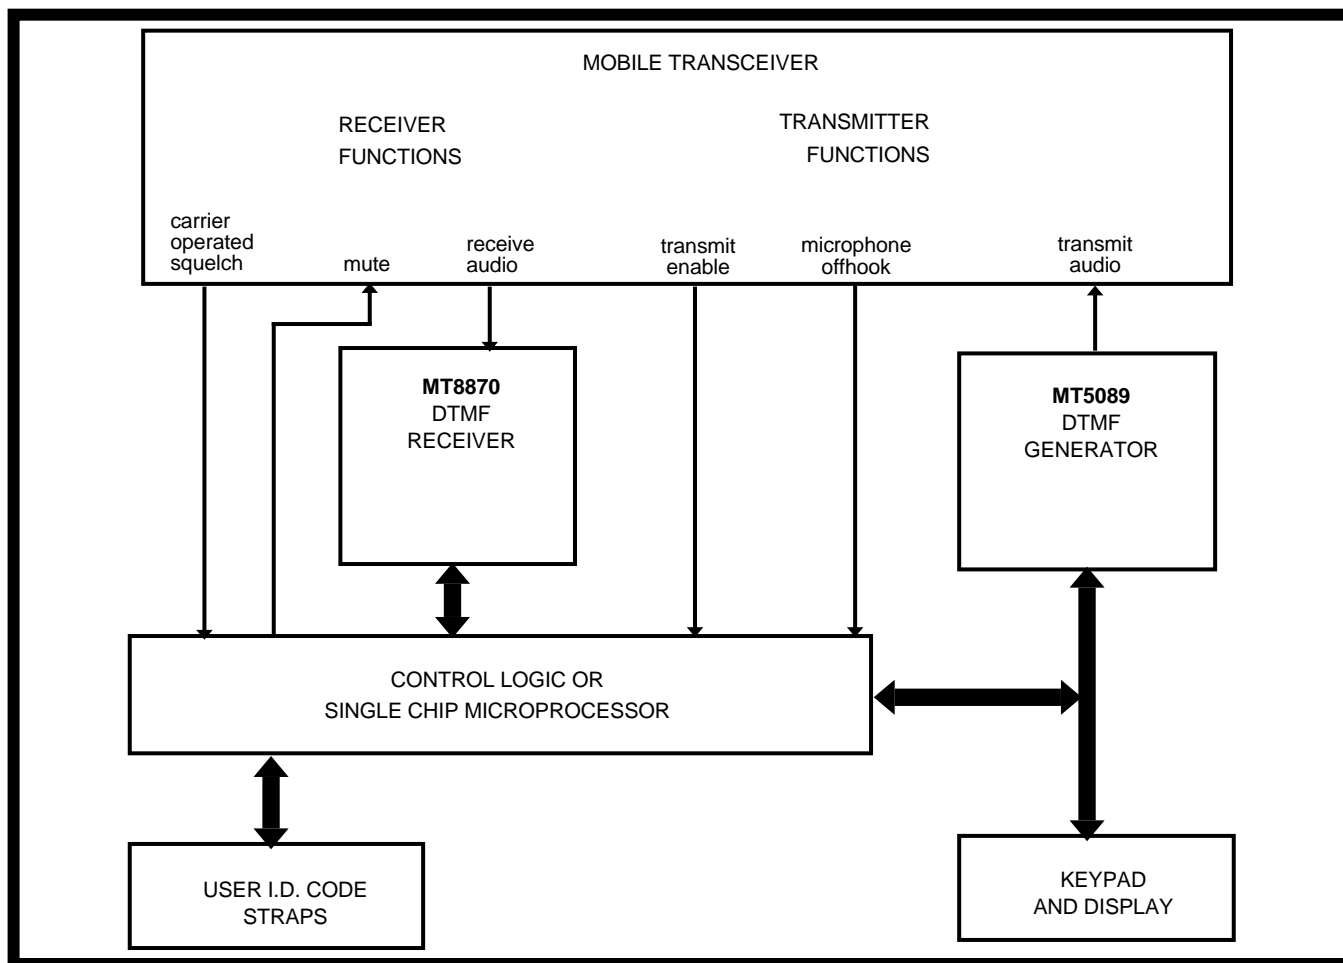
MOBILE TRANSCEIVER

RECEIVER FUNCTIONS

TRANSMITTER FUNCTIONS

carrier operated squelch

mute

receive audio

transmit enable

microphone offhook

transmit audio

**MT8870** DTMF RECEIVER

**MT5089** DTMF GENERATOR

CONTROL LOGIC OR SINGLE CHIP MICROPROCESSOR

USER I.D. CODE STRAPS

KEYPAD AND DISPLAY